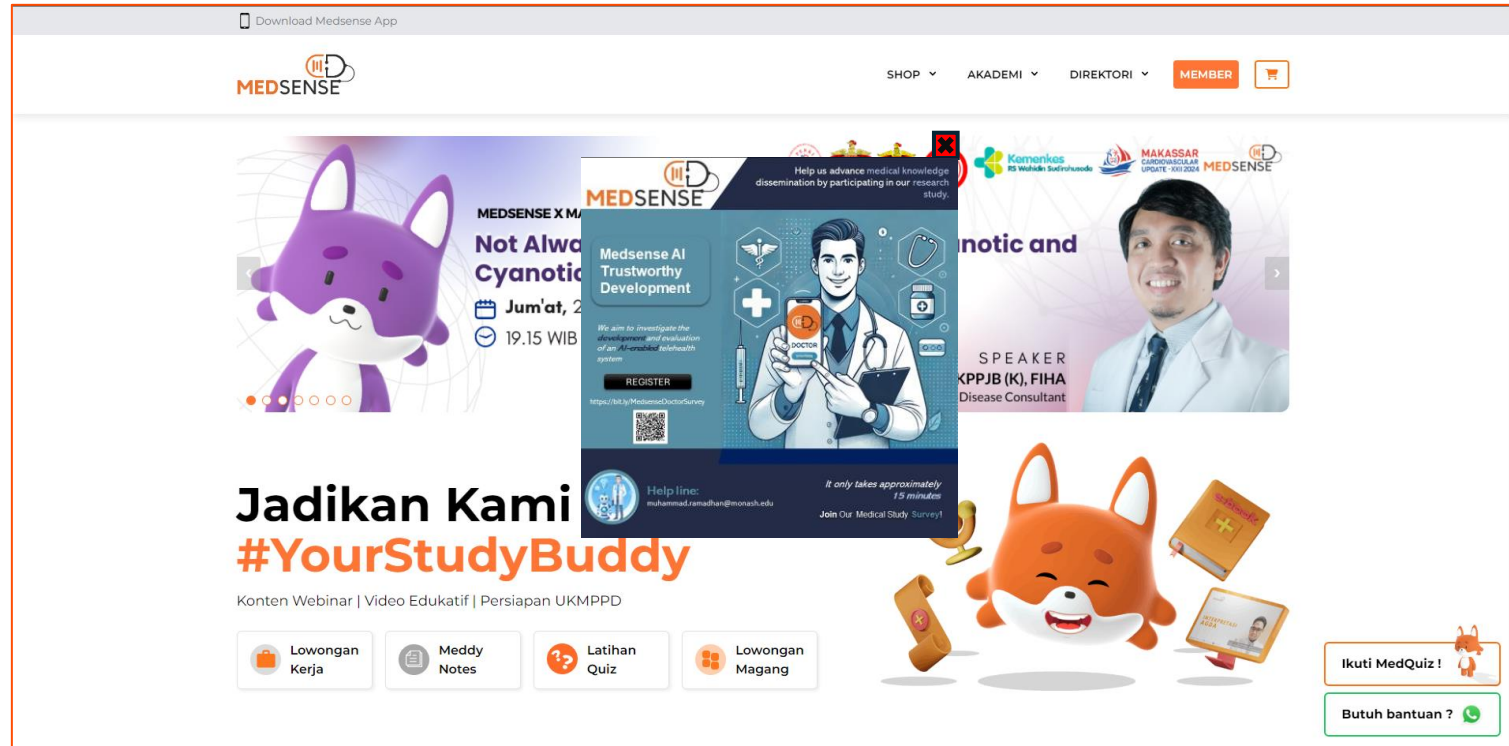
Download Medsense App

MEDSENSE

SHOP AKADEMI DIREKTORI MEMBER

MEDSENSE X MA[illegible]

Not Alwa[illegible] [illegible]notic and

Cyanotic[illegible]

Jum'at, 2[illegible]

19.15 WIB

Kemenkes RS Wahidin Sudirohusodo

MAKASSAR CARDIOVASCULAR UPDATE - XIII 2024

MEDSENSE

SPEAKER

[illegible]KPPJB (K), FIHA

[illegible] Disease Consultant

MEDSENSE

Help us advance medical knowledge dissemination by participating in our research study.

Medsense AI Trustworthy Development

We aim to investigate the development and evaluation of an AI-enabled telehealth system

REGISTER

https://bit.ly/MedsenseDoctorSurvey

DOCTOR

Help line:
muhammad.ramadhan@monash.edu

It only takes approximately 15 minutes

Join Our Medical Study Survey!

Jadikan Kami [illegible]

#YourStudyBuddy

Konten Webinar | Video Edukatif | Persiapan UKMPPD

Lowongan Kerja

Meddy Notes

Latihan Quiz

Lowongan Magang

Ikuti MedQuiz !

Butuh bantuan ?